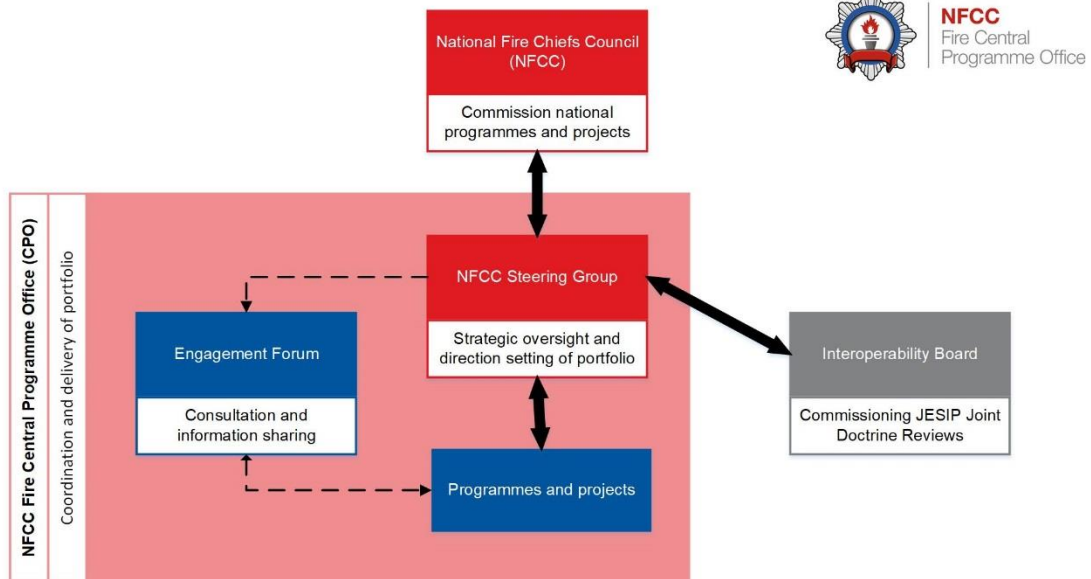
NFCC
Fire Central
Programme Office

National Fire Chiefs Council (NFCC)

Commission national programmes and projects

NFCC Fire Central Programme Office (CPO)

Coordination and delivery of portfolio

NFCC Steering Group

Strategic oversight and direction setting of portfolio

Engagement Forum

Consultation and information sharing

Interoperability Board

Commissioning JESIP Joint Doctrine Reviews

Programmes and projects